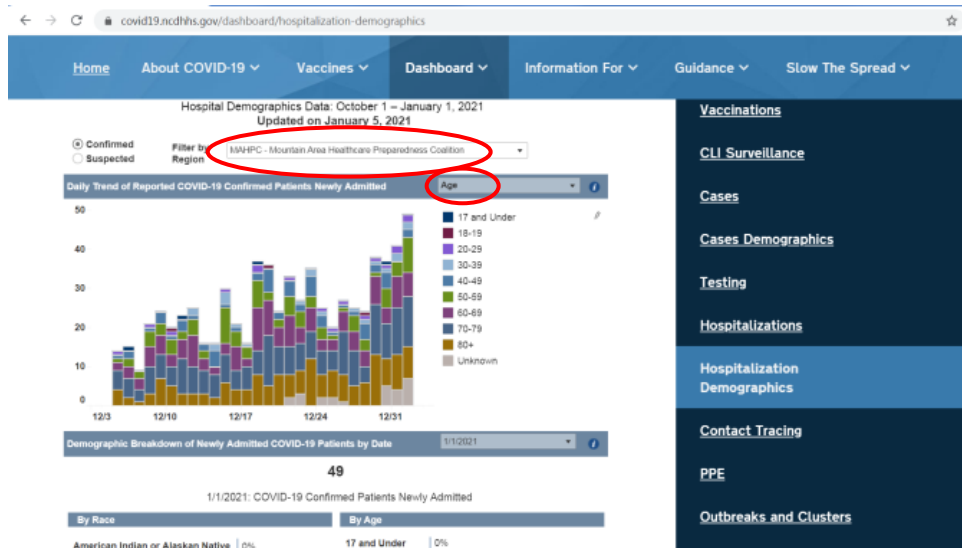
covid19.ncdhhs.gov/dashboard/hospitalization-demographics

Home About COVID-19 Vaccines Dashboard Information For Guidance Slow The Spread

Hospital Demographics Data: October 1 – January 1, 2021
Updated on January 5, 2021

Confirmed
Suspected

Filter by Region
MAHPC - Mountain Area Healthcare Preparedness Coalition

Daily Trend of Reported COVID-19 Confirmed Patients Newly Admitted
Age

50
40
30
20
10
0
12/3 12/10 12/17 12/24 12/31

17 and Under
18-19
20-29
30-39
40-49
50-59
60-69
70-79
80+
Unknown

Demographic Breakdown of Newly Admitted COVID-19 Patients by Date
1/1/2021

49

1/1/2021: COVID-19 Confirmed Patients Newly Admitted

By Race
American Indian or Alaskan Native 0%

By Age
17 and Under 0%

Vaccinations
CLI Surveillance
Cases
Cases Demographics
Testing
Hospitalizations
Hospitalization Demographics
Contact Tracing
PPE
Outbreaks and Clusters